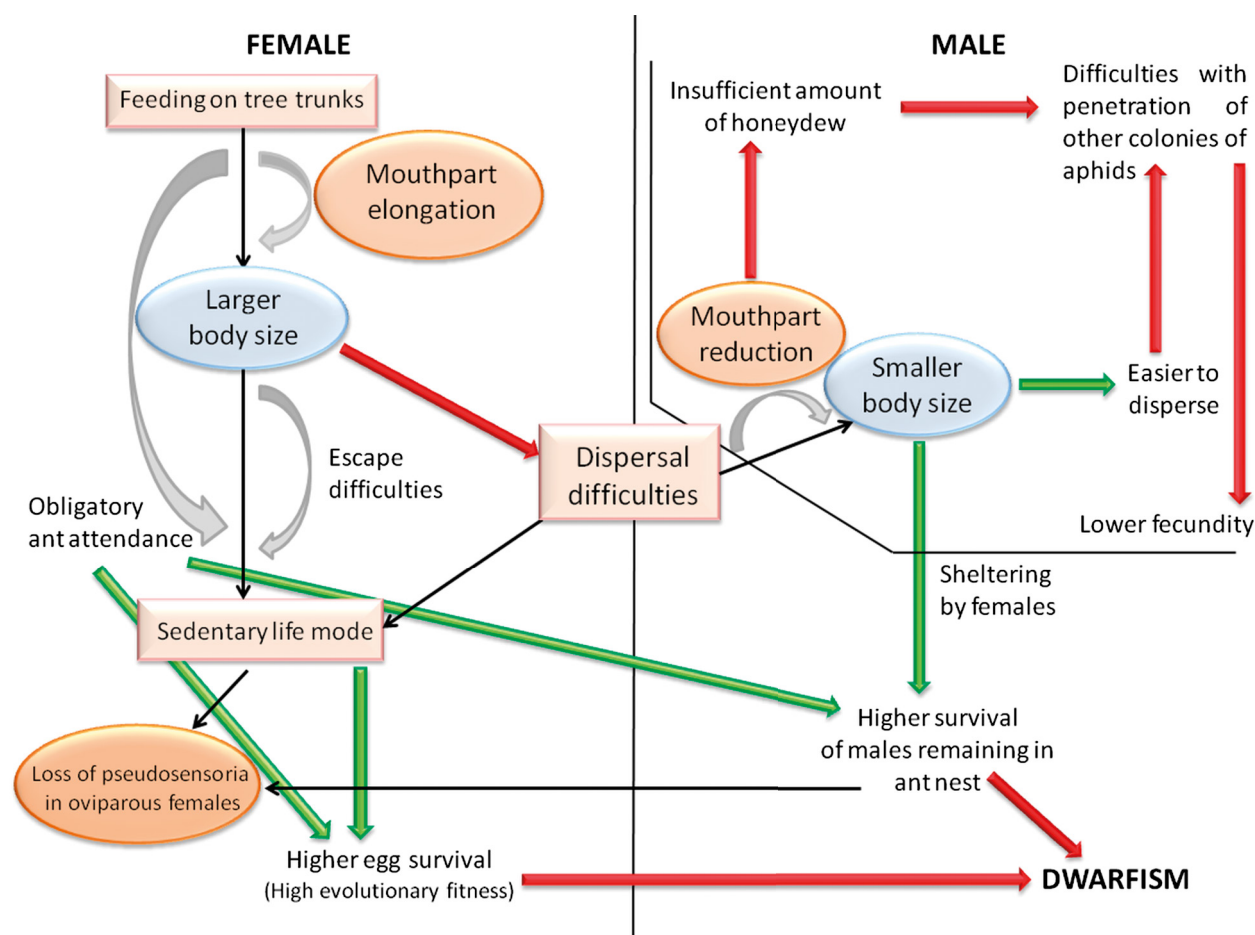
FEMALE

Feeding on tree trunks

Mouthpart elongation

Larger body size

Escape difficulties

Obligatory ant attendance

Dispersal difficulties

Sedentary life mode

Loss of pseudosensoria in oviparous females

Higher egg survival
(High evolutionary fitness)

MALE

Insufficient amount of honeydew

Difficulties with penetration of other colonies of aphids

Mouthpart reduction

Smaller body size

Easier to disperse

Lower fecundity

Sheltering by females

Higher survival of males remaining in ant nest

DWARFISM